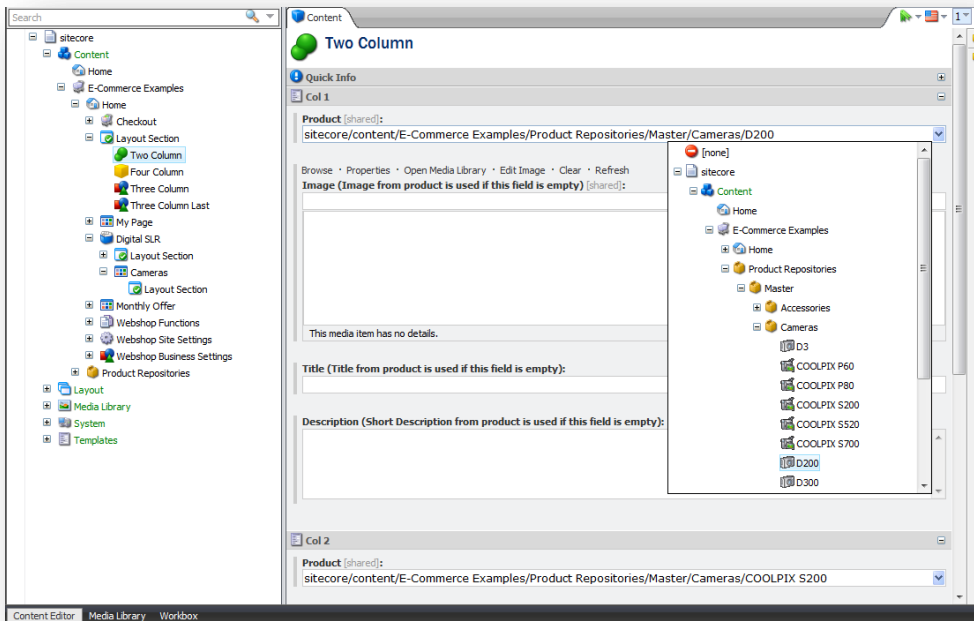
Search

sitecore
Content
Home
E-Commerce Examples
Home
Checkout
Layout Section
Two Column
Four Column
Three Column
Three Column Last
My Page
Digital SLR
Layout Section
Cameras
Layout Section
Monthly Offer
Webshop Functions
Webshop Site Settings
Webshop Business Settings
Product Repositories
Layout
Media Library
System
Templates

Content

Two Column

Quick Info

Col 1

Product [shared]:
sitecore/content/E-Commerce Examples/Product Repositories/Master/Cameras/D200

Browse · Properties · Open Media Library · Edit Image · Clear · Refresh
Image (Image from product is used if this field is empty) [shared]:

This media item has no details.

Title (Title from product is used if this field is empty):

Description (Short Description from product is used if this field is empty):

[none]
sitecore
Content
Home
E-Commerce Examples
Home
Product Repositories
Master
Accessories
Cameras
D3
COOLPIX P60
COOLPIX P80
COOLPIX S200
COOLPIX S520
COOLPIX S700
D200
D300

Col 2

Product [shared]:
sitecore/content/E-Commerce Examples/Product Repositories/Master/Cameras/COOLPIX S200

Content Editor Media Library Workbox